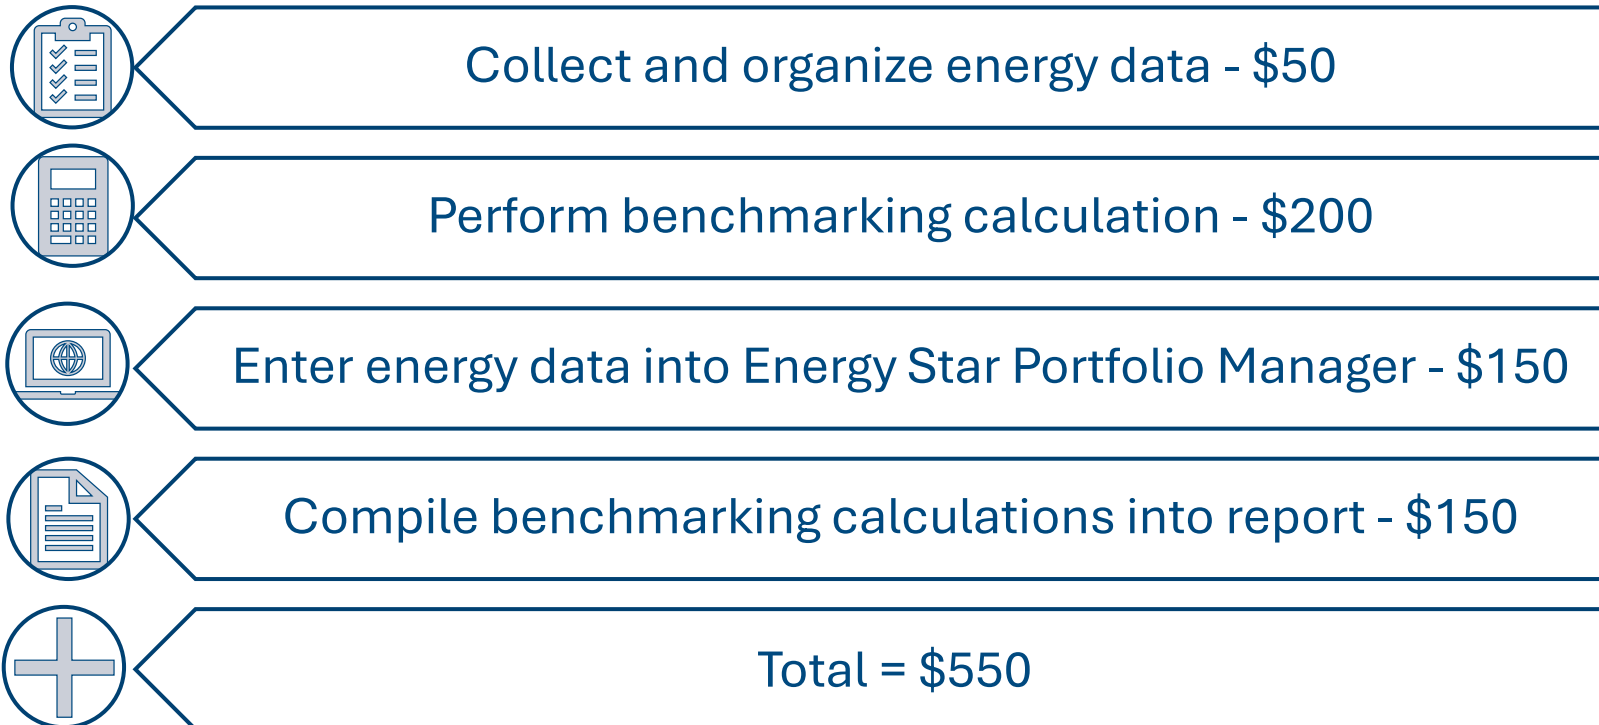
Collect and organize energy data - \$50

Perform benchmarking calculation - \$200

Enter energy data into Energy Star Portfolio Manager - \$150

Compile benchmarking calculations into report - \$150

Total = \$550